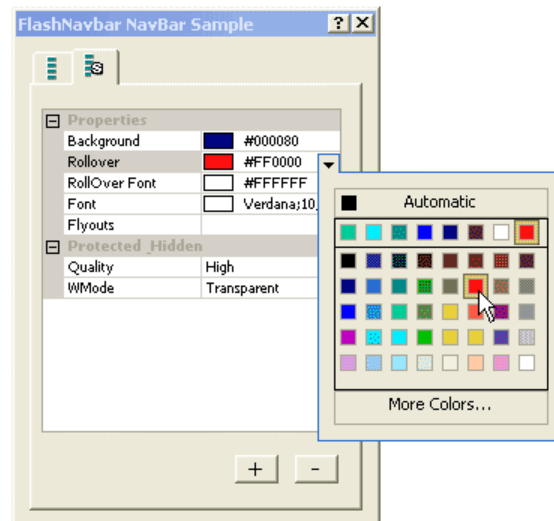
FlashNavbar NavBar Sample ? ✕

⊟ Properties

| | |
|---|---|
| Background | #000080 |
| Rollover | #FF0000 |
| RollOver Font | #FFFFFF |
| Font | Verdana;10 |
| Flyouts | |

⊟ Protected_Hidden

| | |
|---|---|
| Quality | High |
| WMode | Transparent |

Automatic

More Colors...

+ -